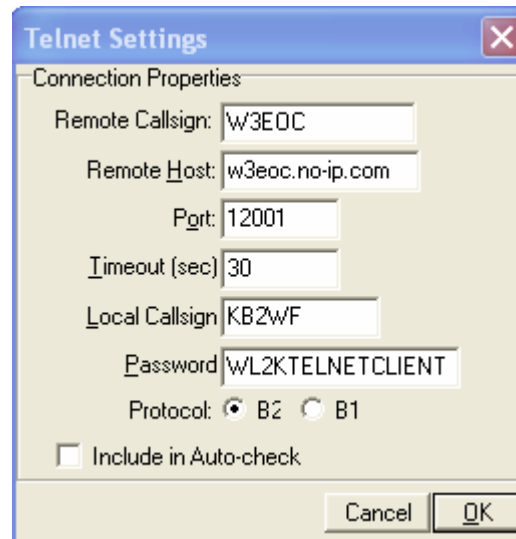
Telnet Settings

Connection Properties

Remote Callsign: W3EOC

Remote Host: w3eoc.no-ip.com

Port: 12001

Timeout (sec) 30

Local Callsign KB2WF

Password WL2KTELNETCLIENT

Protocol: B2 B1

Include in Auto-check

Cancel OK